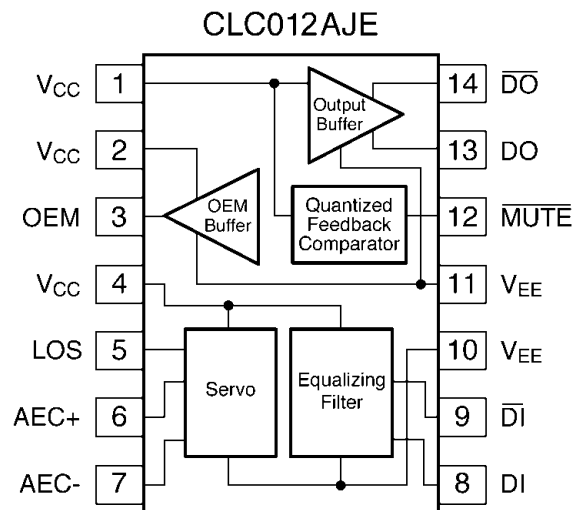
CLC012AJE

$V_{CC}$ 1
$V_{CC}$ 2
OEM 3
$V_{CC}$ 4
LOS 5
AEC+ 6
AEC- 7

14 $\overline{DO}$
13 DO
12 $\overline{MUTE}$
11 $V_{EE}$
10 $V_{EE}$
9 $\overline{DI}$
8 DI

Output Buffer

OEM Buffer

Quantized Feedback Comparator

Servo

Equalizing Filter